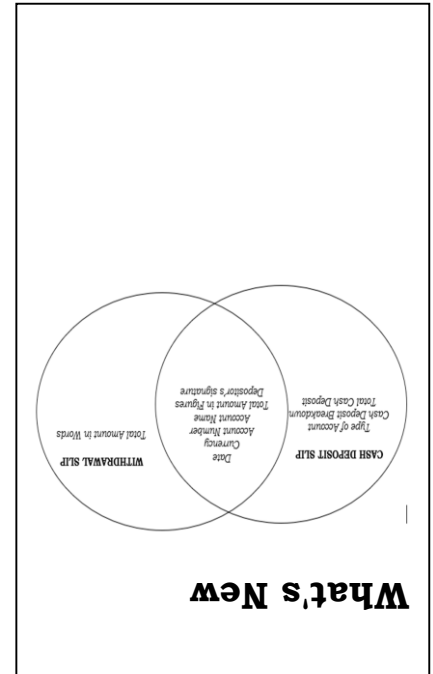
What's New

CASH DEPOSIT SLIP
Type of Account
Cash Deposit Breakdown
Total Cash Deposit

Date
Currency
Account Number
Account Name
Total Amount in Figures
Depositor's signature

WITHDRAWAL SLIP
Total Amount in Words